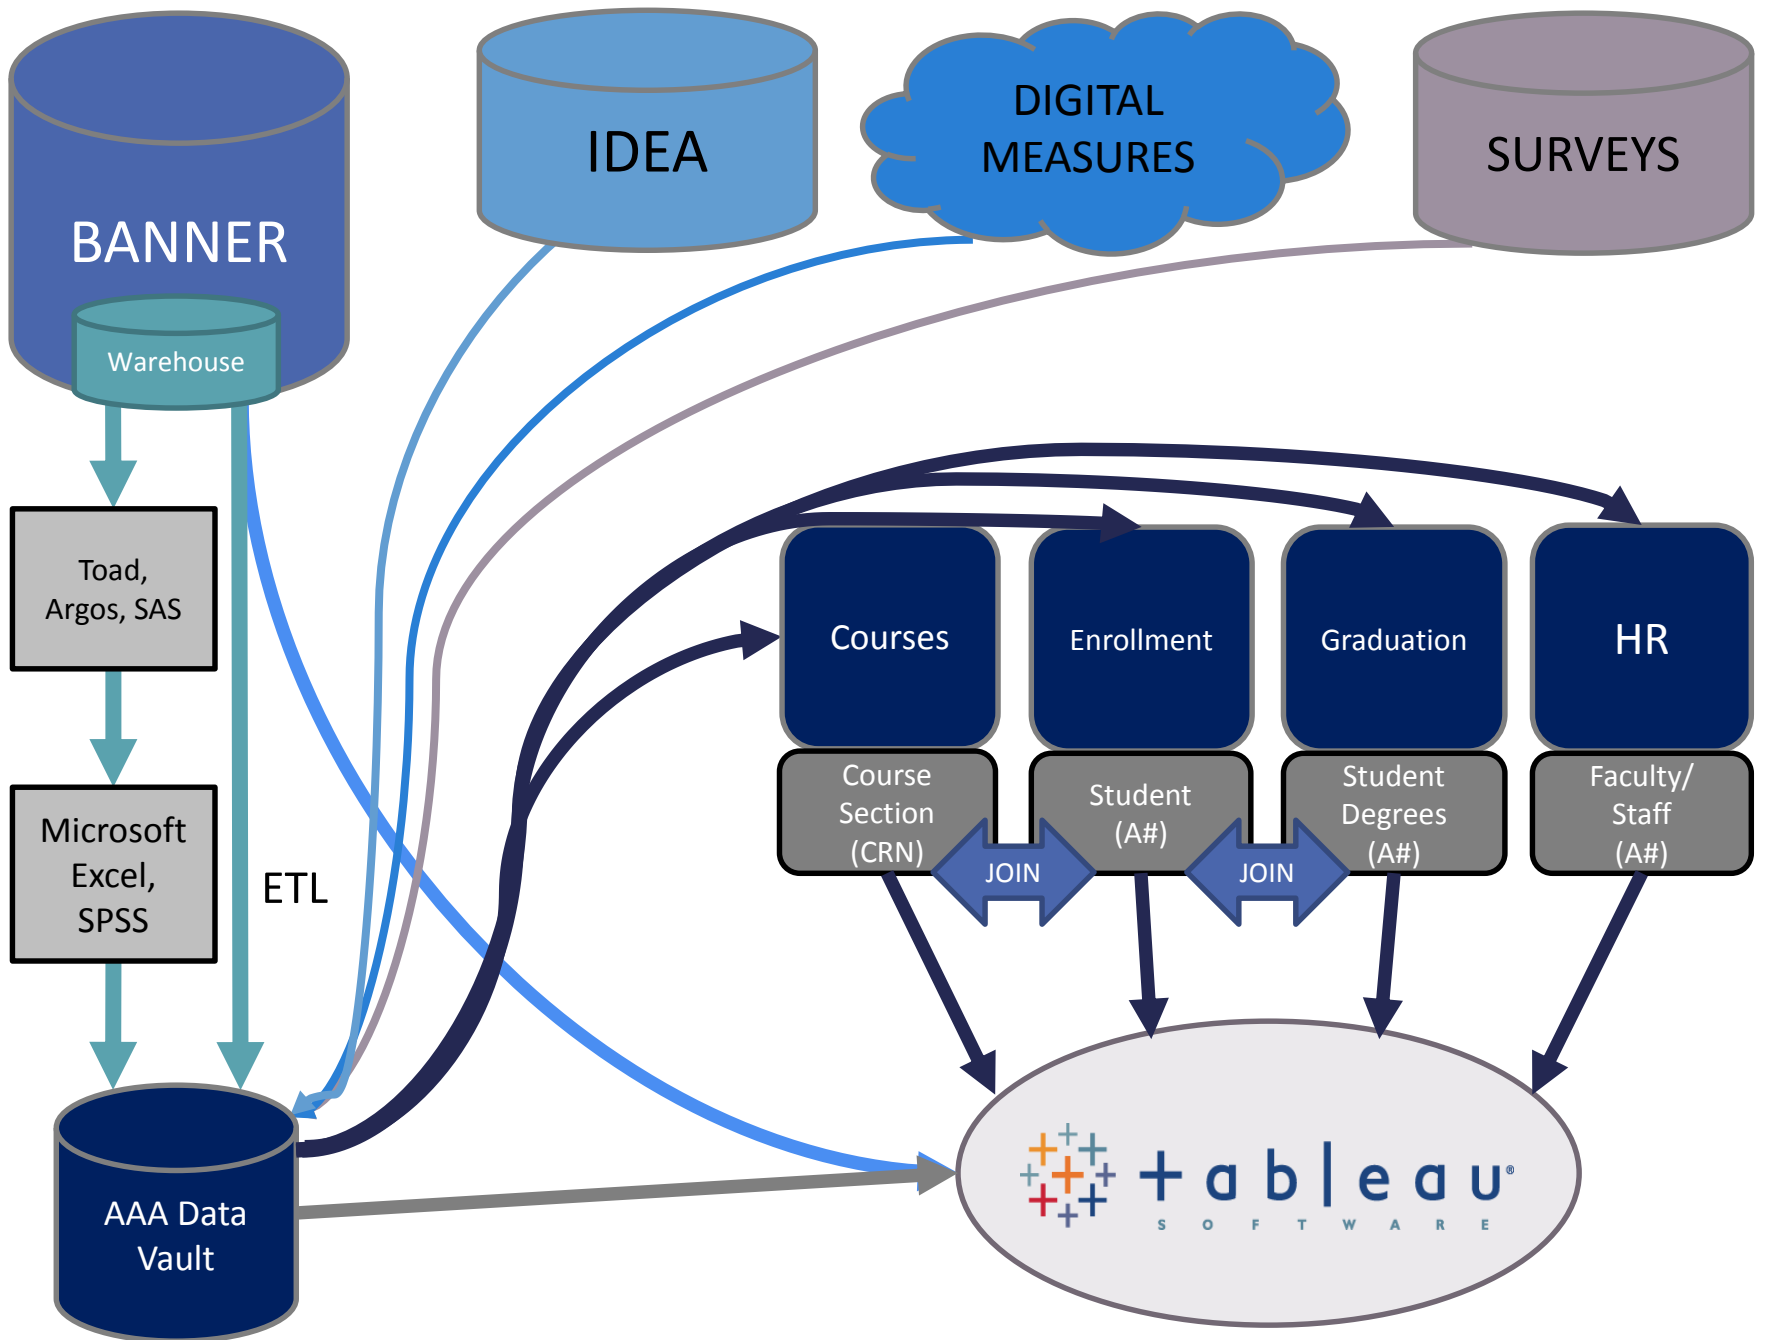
BANNER

Warehouse

IDEA

DIGITAL MEASURES

SURVEYS

Toad, Argos, SAS

Microsoft Excel, SPSS

ETL

AAA Data Vault

Courses

Enrollment

Graduation

HR

Course Section (CRN)

Student (A#)

Student Degrees (A#)

Faculty/ Staff (A#)

JOIN

JOIN

+ a b | e a u®
SOFTWARE